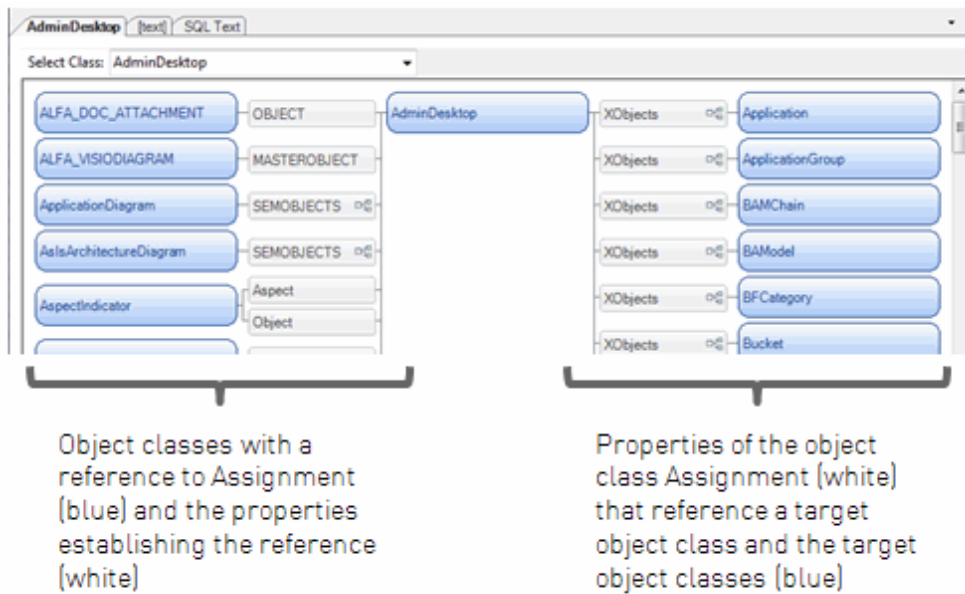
AdminDesktop [text] SQL Text

Select Class: AdminDesktop

ALFA_DOC_ATTACHMENT
OBJECT
AdminDesktop
XObjects
Application

ALFA_VISIODIAGRAM
MASTEROBJECT
XObjects
ApplicationGroup

ApplicationDiagram
SEMOBJECTS
XObjects
BAMChain

AsIsArchitectureDiagram
SEMOBJECTS
XObjects
BAModel

AspectIndicator
Aspect
Object
XObjects
BFCategory

XObjects
Bucket

Object classes with a reference to Assignment (blue) and the properties establishing the reference (white)

Properties of the object class Assignment (white) that reference a target object class and the target object classes (blue)